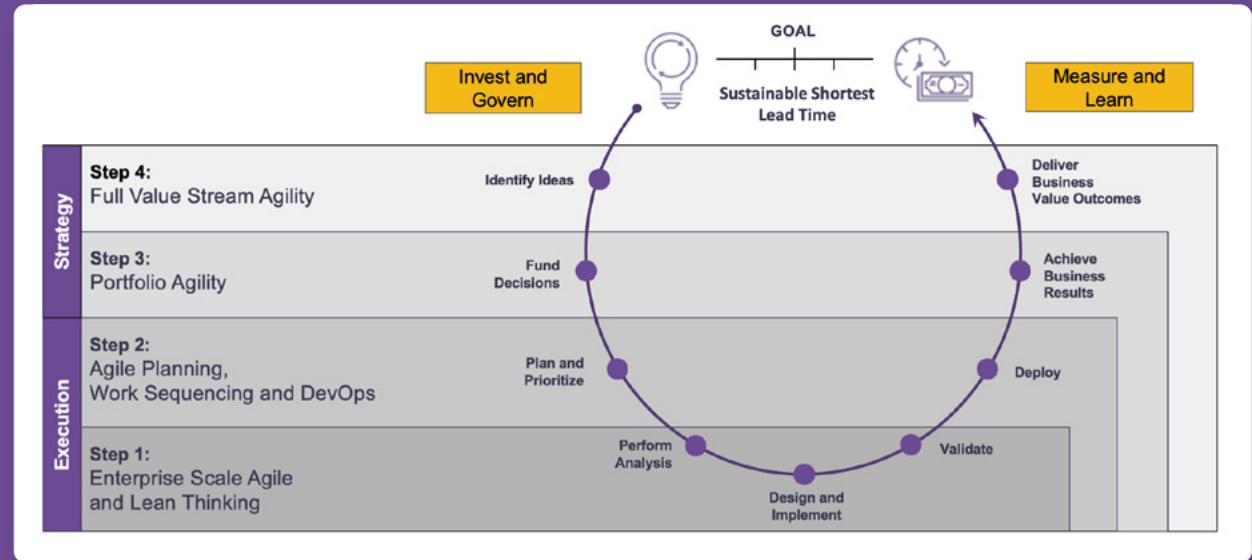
GOAL

Invest and Govern

Sustainable Shortest Lead Time

Measure and Learn

Strategy

Step 4:
Full Value Stream Agility

Identify Ideas

Deliver Business Value Outcomes

Step 3:
Portfolio Agility

Fund Decisions

Achieve Business Results

Execution

Step 2:
Agile Planning, Work Sequencing and DevOps

Plan and Prioritize

Deploy

Step 1:
Enterprise Scale Agile and Lean Thinking

Perform Analysis

Validate

Design and Implement